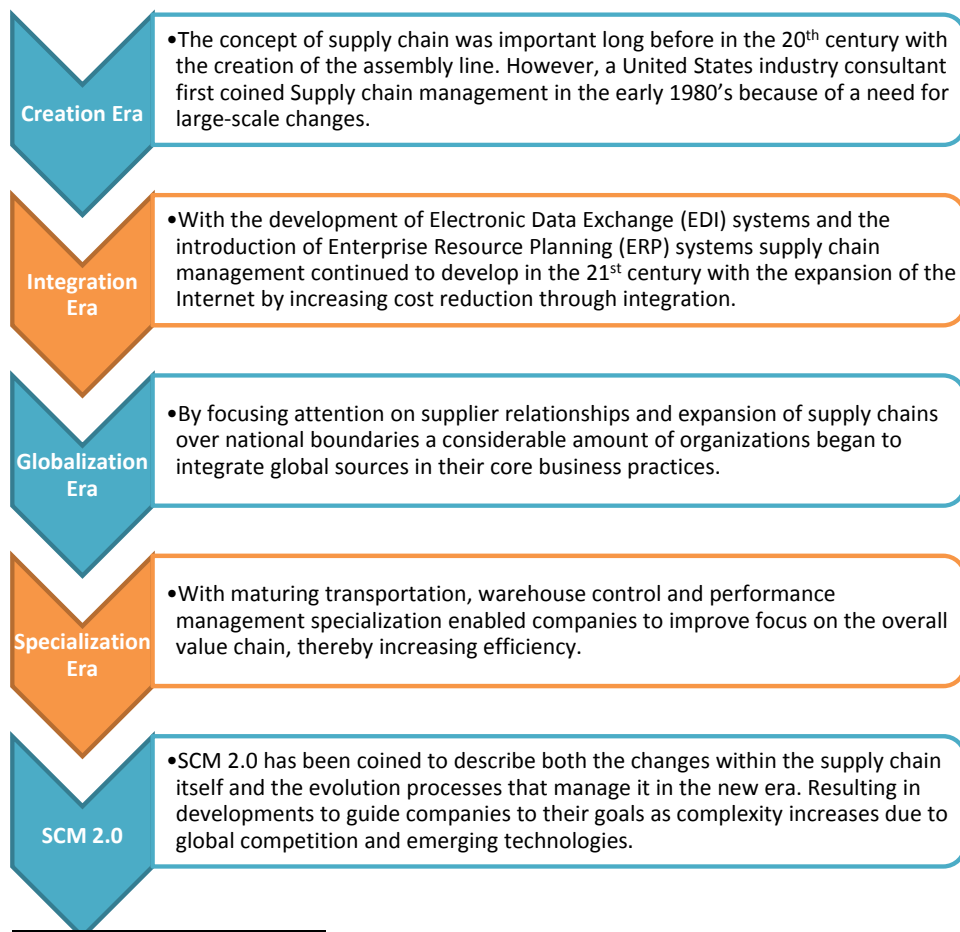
Creation Era

•The concept of supply chain was important long before in the 20$^{th}$ century with the creation of the assembly line. However, a United States industry consultant first coined Supply chain management in the early 1980's because of a need for large-scale changes.

Integration Era

•With the development of Electronic Data Exchange (EDI) systems and the introduction of Enterprise Resource Planning (ERP) systems supply chain management continued to develop in the 21$^{st}$ century with the expansion of the Internet by increasing cost reduction through integration.

Globalization Era

•By focusing attention on supplier relationships and expansion of supply chains over national boundaries a considerable amount of organizations began to integrate global sources in their core business practices.

Specialization Era

•With maturing transportation, warehouse control and performance management specialization enabled companies to improve focus on the overall value chain, thereby increasing efficiency.

SCM 2.0

•SCM 2.0 has been coined to describe both the changes within the supply chain itself and the evolution processes that manage it in the new era. Resulting in developments to guide companies to their goals as complexity increases due to global competition and emerging technologies.